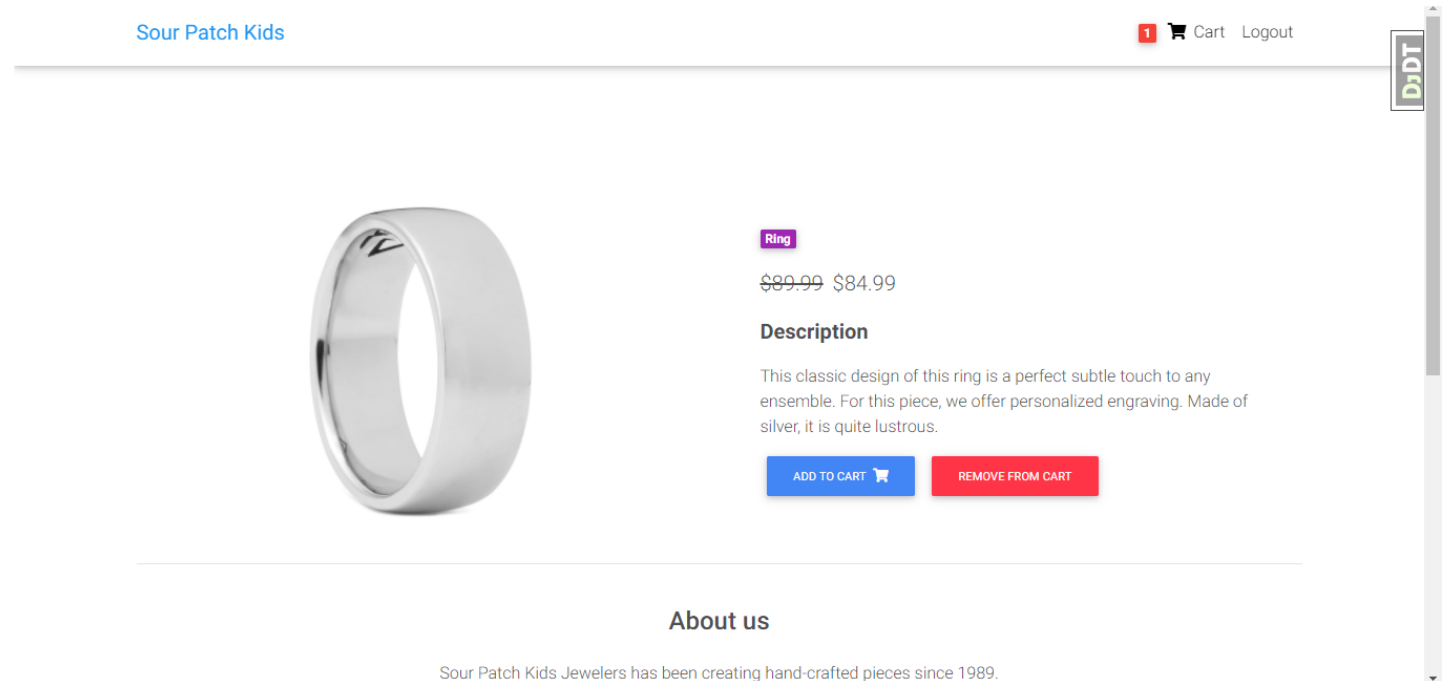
Sour Patch Kids

1 Cart Logout

DjDT

Ring

~~$89.99~~ $84.99

Description

This classic design of this ring is a perfect subtle touch to any ensemble. For this piece, we offer personalized engraving. Made of silver, it is quite lustrous.

ADD TO CART

REMOVE FROM CART

About us

Sour Patch Kids Jewelers has been creating hand-crafted pieces since 1989.